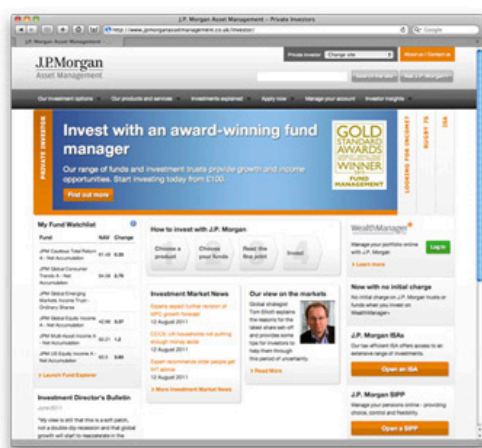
J.P. Morgan Asset Management – Private Investors

http://www.jpmorganassetmanagement.co.uk/investor/

Google

J.P.Morgan Asset Management

J.P.Morgan
Asset Management

Private Investor | Change site | About us | Contact us

Search the site | Find J.P. Morgan

Our investment options | Our products and services | Investments explained | Apply now | Manage your account | Investor insights

PRIVATE INVESTOR

Invest with an award-winning fund manager

Our range of funds and investment trusts provide growth and income opportunities. Start investing today from £100.

Find out more

GOLD STANDARD AWARDS WINNER 2011 FUND MANAGEMENT

LOOKING FOR INCOME?

RUGBY 7S

ISA

My Fund Watchlist

| Fund | NAV | Change |
|---|---|---|
| JPM Cautious Total Return A - Net Accumulation | 61.49 | 0.00 |
| JPM Global Consumer Trends A - Net Accumulation | 84.06 | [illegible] |
| JPM Global Emerging Markets Income Trust - Ordinary Shares | | |
| JPM Global Equity Income A - Net Accumulation | 42.66 | 0.07 |
| JPM Global Financials Income A - Net Accumulation | 93.21 | 1.2 |
| JPM US Equity Income A - Net Accumulation | 60.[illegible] | 1.20 |

Launch Fund Explorer

How to invest with J.P. Morgan

Choose a product | Choose your funds | Read the fine print | Invest

WealthManager+

Manage your portfolio online with J.P. Morgan

Log in

Learn more

Investment Market News

Experts expect further revision of MPC growth forecast
12 August 2011

CCCE: UK households not putting enough money aside
12 August 2011

Expert recommends older people get PT advice
12 August 2011

More Investment Market News

Our view on the markets

Global strategist Tom Elliott explains the reasons for the latest share sell-off and provides some tips for investors to help them through this period of uncertainty.

Read More

Now with no initial charge

No initial charge on J.P. Morgan trusts or funds when you invest on WealthManager+.

J.P. Morgan ISAs

Our tax efficient ISA offers access to an extensive range of investments.

Open an ISA

Investment Director's Bulletin

June 2011

"My view is still that this is a soft patch, not a double-dip recession and that the global growth will start to reaccelerate in the

J.P. Morgan SIPP

Manage your pensions online - providing choice, control and flexibility.

Open a SIPP